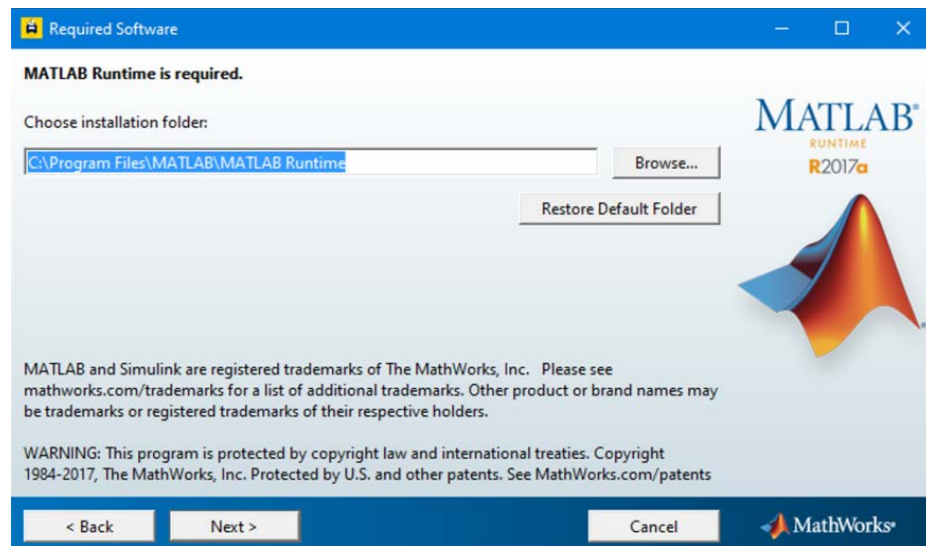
Required Software

MATLAB Runtime is required.

Choose installation folder:

C:\Program Files\MATLAB\MATLAB Runtime

Browse...

Restore Default Folder

MATLAB®
RUNTIME
R2017a

MATLAB and Simulink are registered trademarks of The MathWorks, Inc. Please see mathworks.com/trademarks for a list of additional trademarks. Other product or brand names may be trademarks or registered trademarks of their respective holders.

WARNING: This program is protected by copyright law and international treaties. Copyright 1984-2017, The MathWorks, Inc. Protected by U.S. and other patents. See MathWorks.com/patents

< Back

Next >

Cancel

MathWorks®